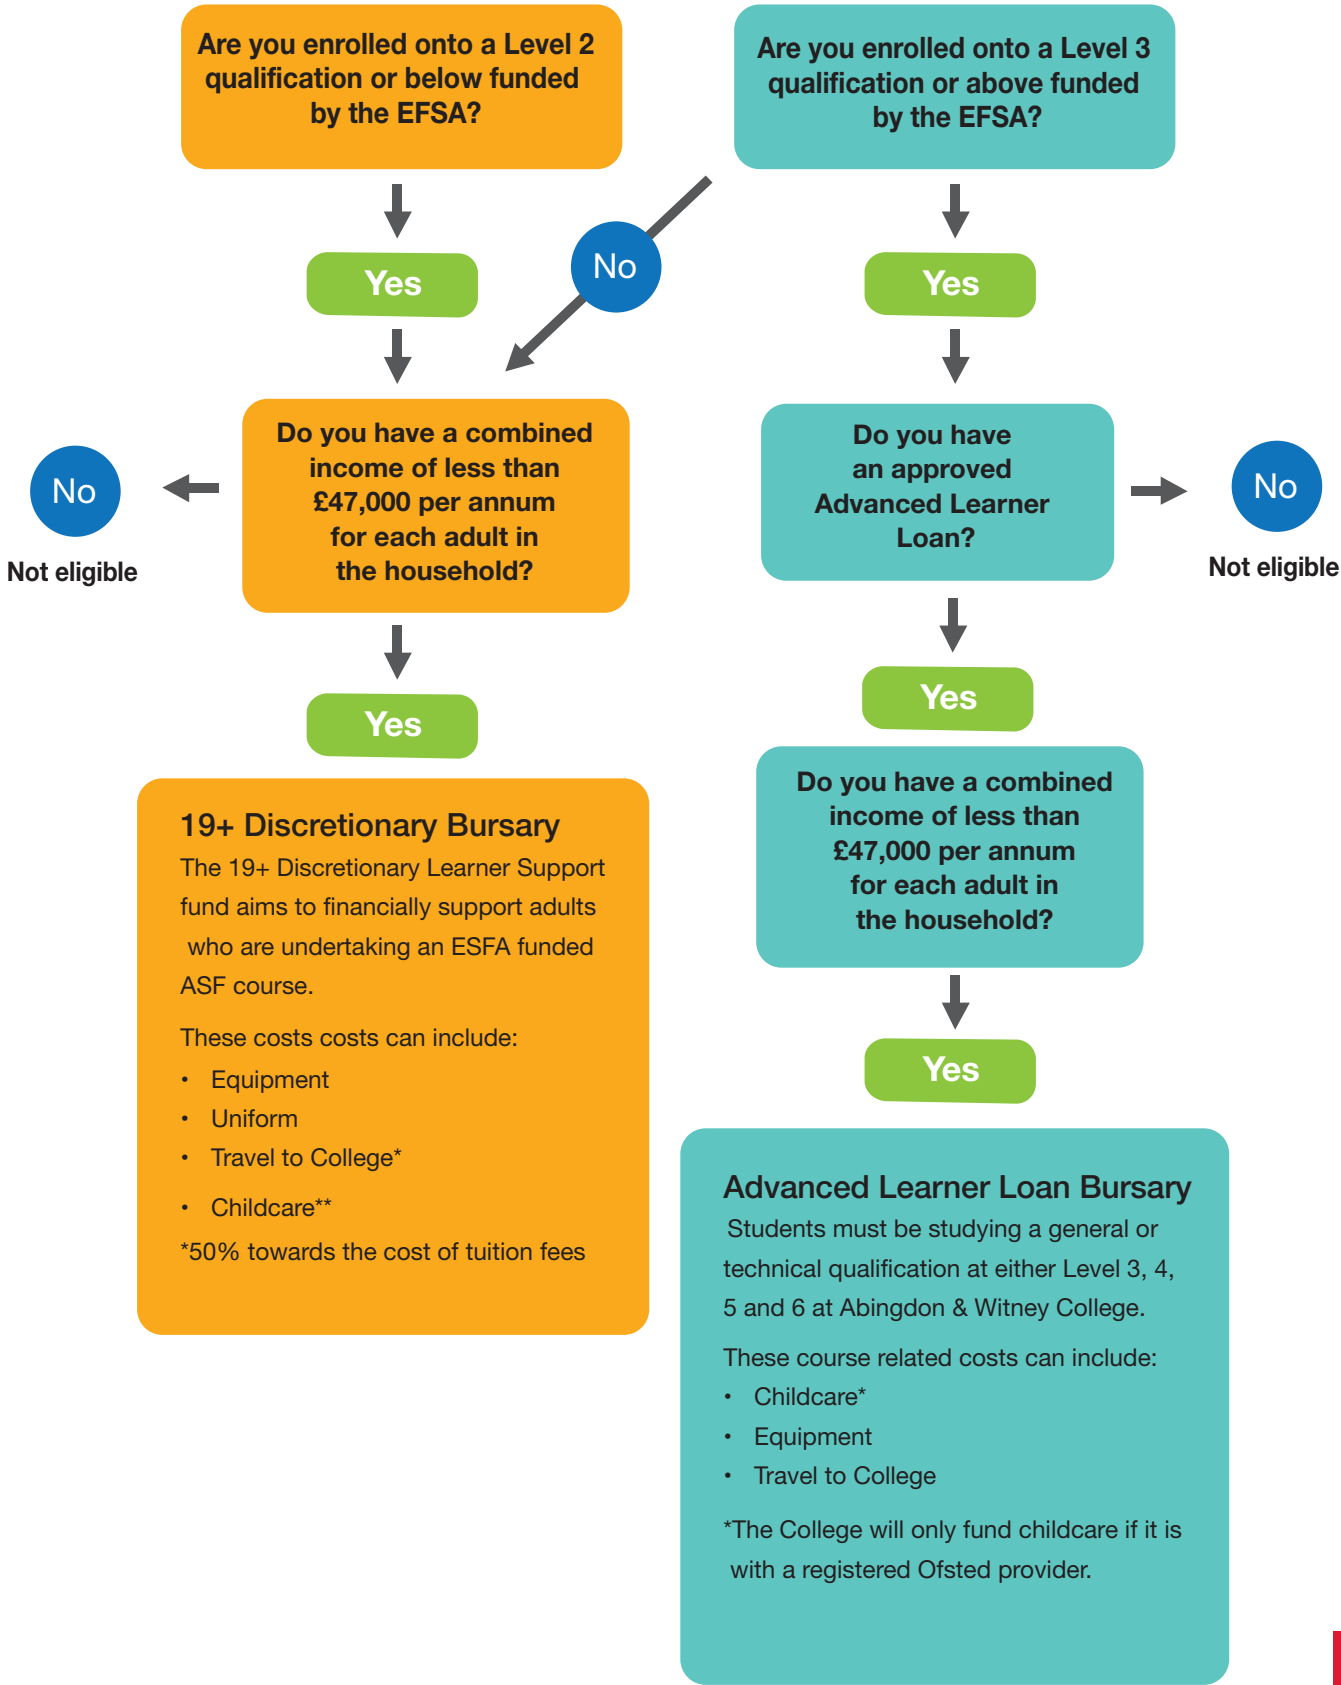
Are you enrolled onto a Level 2 qualification or below funded by the EFSA?

Are you enrolled onto a Level 3 qualification or above funded by the EFSA?

Yes

No

Yes

Do you have a combined income of less than £47,000 per annum for each adult in the household?

No

Not eligible

Do you have an approved Advanced Learner Loan?

No

Not eligible

Yes

Yes

19+ Discretionary Bursary
The 19+ Discretionary Learner Support fund aims to financially support adults who are undertaking an ESFA funded ASF course.

These costs costs can include:
• Equipment
• Uniform
• Travel to College*
• Childcare**
*50% towards the cost of tuition fees

Do you have a combined income of less than £47,000 per annum for each adult in the household?

Yes

Advanced Learner Loan Bursary
Students must be studying a general or technical qualification at either Level 3, 4, 5 and 6 at Abingdon & Witney College.

These course related costs can include:
• Childcare*
• Equipment
• Travel to College

*The College will only fund childcare if it is with a registered Ofsted provider.